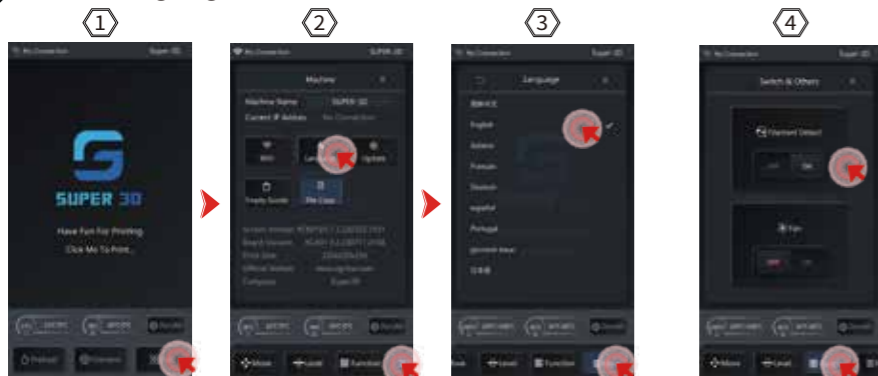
1

2

3

4

No Connection

Super 3D

SUPER 3D

Have Fun For Printing

Click Me To Print...

Preheat

Filament

No Connection

SUPER 3D

Machine

Machine Name

SUPER 3D

Current IP Addres

No Connection

WiFi

Language

Update

Factory Restore

File Copy

Move

Level

Function

No Connection

Super 3D

Language

English

Italiano

Français

Deutsch

español

Português

日本語

Level

Function

No Connection

Super 3D

Switch & Others

Filament Detect

OFF

ON

Fan

OFF

ON

Move

Level